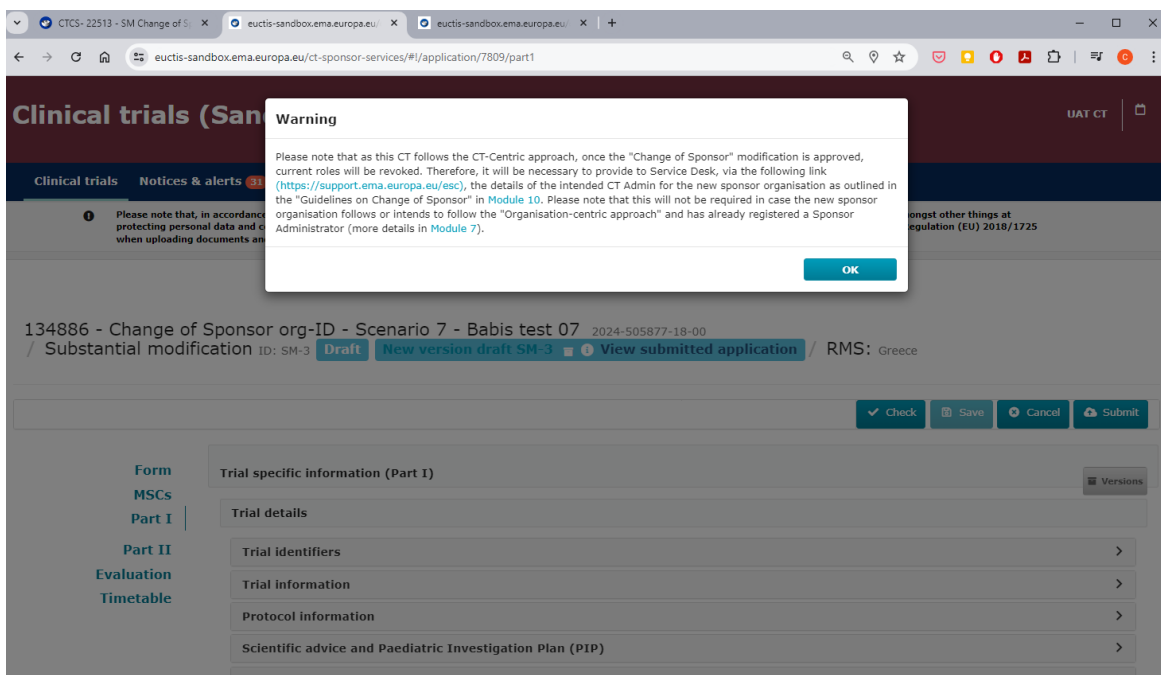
CTCS- 22513 - SM Change of S ×
euctis-sandbox.ema.europa.eu ×
euctis-sandbox.ema.europa.eu ×
+

euctis-sandbox.ema.europa.eu/ct-sponsor-services/#!/application/7809/part1

Clinical trials (San

UAT CT

Clinical trials   Notices & alerts 31

Please note that, in accordance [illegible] protecting personal data and c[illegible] when uploading documents an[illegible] ongst other things at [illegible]egulation (EU) 2018/1725

Warning

Please note that as this CT follows the CT-Centric approach, once the "Change of Sponsor" modification is approved, current roles will be revoked. Therefore, it will be necessary to provide to Service Desk, via the following link (https://support.ema.europa.eu/esc), the details of the intended CT Admin for the new sponsor organisation as outlined in the "Guidelines on Change of Sponsor" in Module 10. Please note that this will not be required in case the new sponsor organisation follows or intends to follow the "Organisation-centric approach" and has already registered a Sponsor Administrator (more details in Module 7).

OK

134886 - Change of Sponsor org-ID - Scenario 7 - Babis test 07 2024-505877-18-00
/ Substantial modification ID: SM-3 Draft New version draft SM-3 View submitted application / RMS: Greece

Check Save Cancel Submit

Form
MSCs
Part I
Part II
Evaluation
Timetable

Trial specific information (Part I)
Versions
Trial details
Trial identifiers
Trial information
Protocol information
Scientific advice and Paediatric Investigation Plan (PIP)